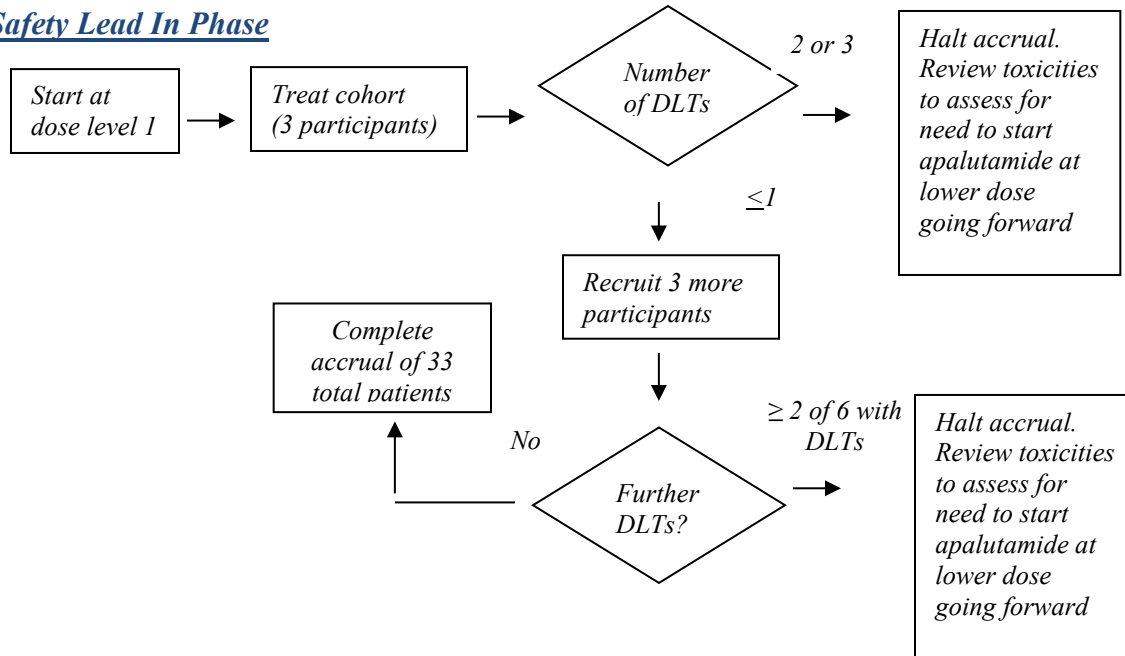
Safety Lead In Phase

Start at dose level 1

Treat cohort (3 participants)

Number of DLTs

2 or 3

Halt accrual. Review toxicities to assess for need to start apalutamide at lower dose going forward

$\leq 1$

Recruit 3 more participants

Complete accrual of 33 total patients

No

Further DLTs?

$\geq 2$ of 6 with DLTs

Halt accrual. Review toxicities to assess for need to start apalutamide at lower dose going forward